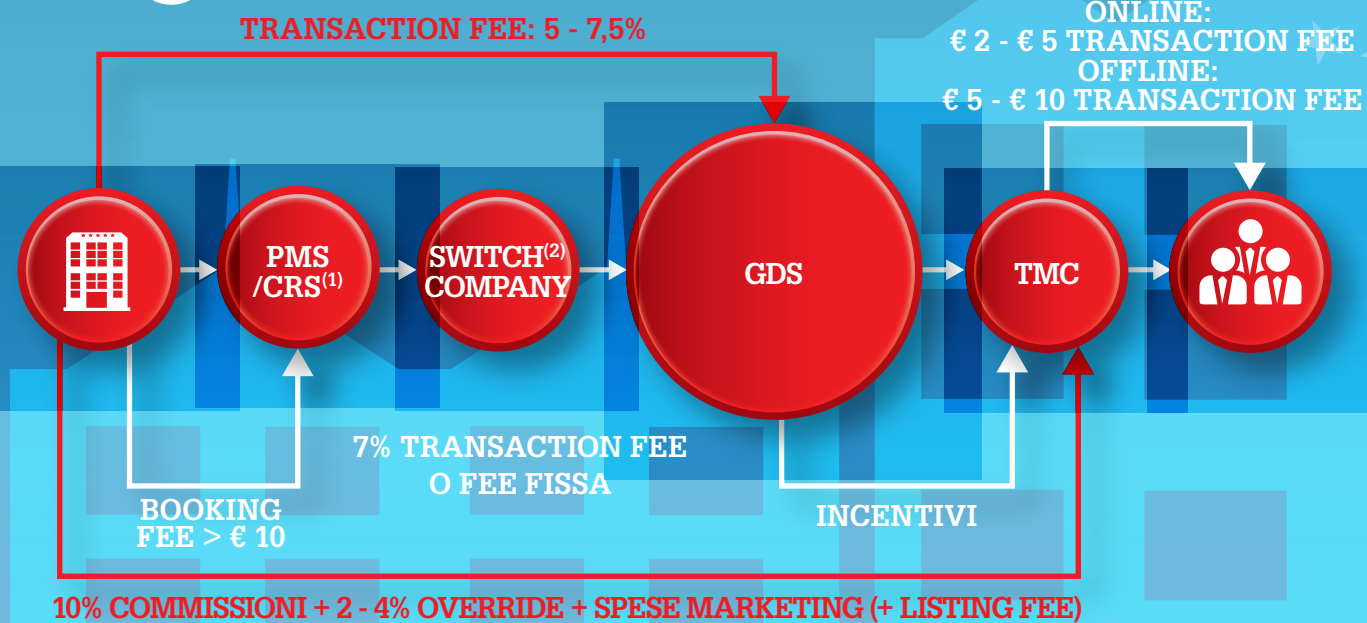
TRANSACTION FEE: 5 - 7,5%

ONLINE:
€ 2 - € 5 TRANSACTION FEE
OFFLINE:
€ 5 - € 10 TRANSACTION FEE

PMS /CRS$^{(1)}$

SWITCH$^{(2)}$ COMPANY

GDS

TMC

7% TRANSACTION FEE O FEE FISSA

BOOKING FEE > € 10

INCENTIVI

10% COMMISSIONI + 2 - 4% OVERRIDE + SPESE MARKETING (+ LISTING FEE)